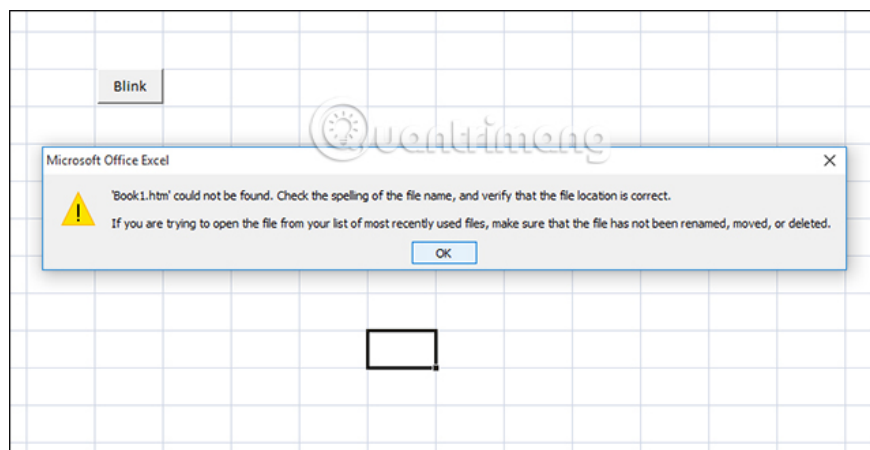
Blink

Quantrimang

Microsoft Office Excel

'Book1.htm' could not be found. Check the spelling of the file name, and verify that the file location is correct.

If you are trying to open the file from your list of most recently used files, make sure that the file has not been renamed, moved, or deleted.

OK